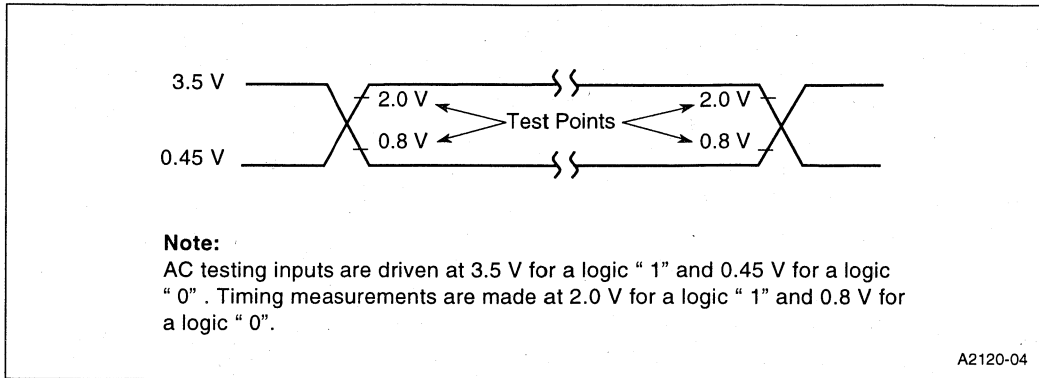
3.5 V
0.45 V
2.0 V
0.8 V
Test Points
2.0 V
0.8 V

Note:
AC testing inputs are driven at 3.5 V for a logic " 1" and 0.45 V for a logic " 0" . Timing measurements are made at 2.0 V for a logic " 1" and 0.8 V for a logic " 0".

A2120-04